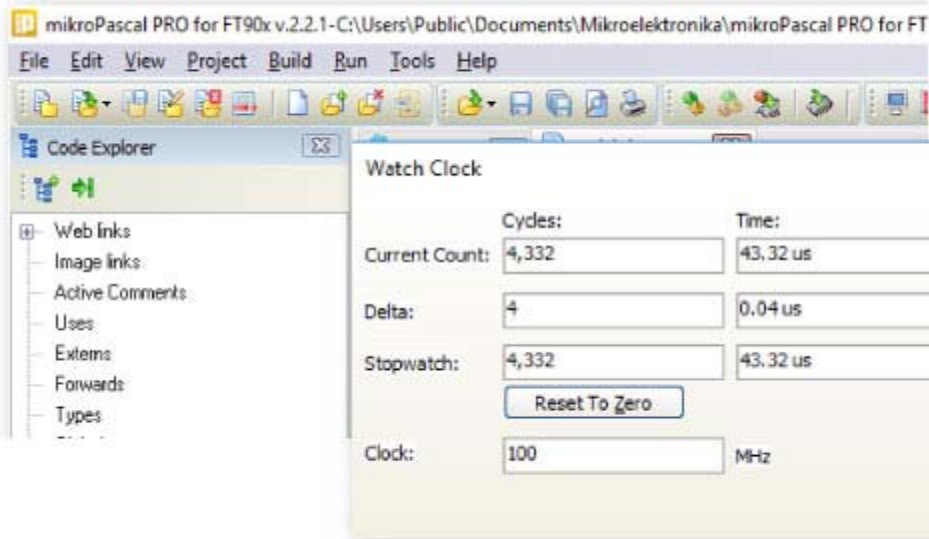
mikroPascal PRO for FT90x v.2.2.1-C:\Users\Public\Documents\Mikroelektronika\mikroPascal PRO for FT

File Edit View Project Build Run Tools Help

Code Explorer

Web links
Image links
Active Comments
Uses
Externs
Forwards
Types

Watch Clock

| | Cycles: | Time: |
|---|---|---|
| Current Count: | 4,332 | 43.32 us |
| Delta: | 4 | 0.04 us |
| Stopwatch: | 4,332 | 43.32 us |

Reset To Zero

Clock: 100 MHz